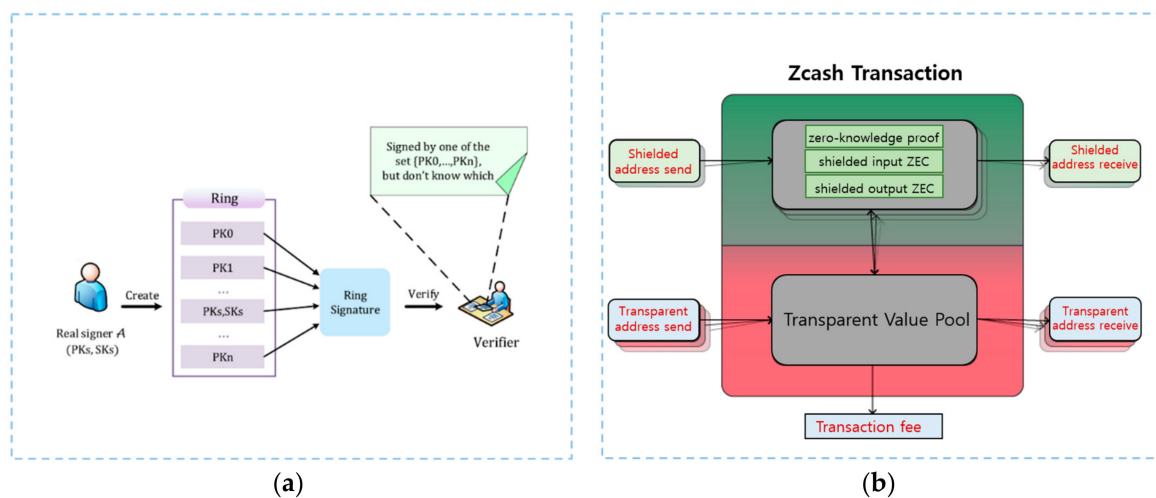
Signed by one of the set {PK0,...,PKn}, but don't know which

Ring

PK0

PK1

...

PKs,SKs

...

PKn

Real signer $\mathcal{A}$ (PKs, SKs)

Create

Ring Signature

Verify

Verifier

(a)

Zcash Transaction

Shielded address send

zero-knowledge proof

shielded input ZEC

shielded output ZEC

Shielded address receive

Transparent address send

Transparent Value Pool

Transparent address receive

Transaction fee

(b)